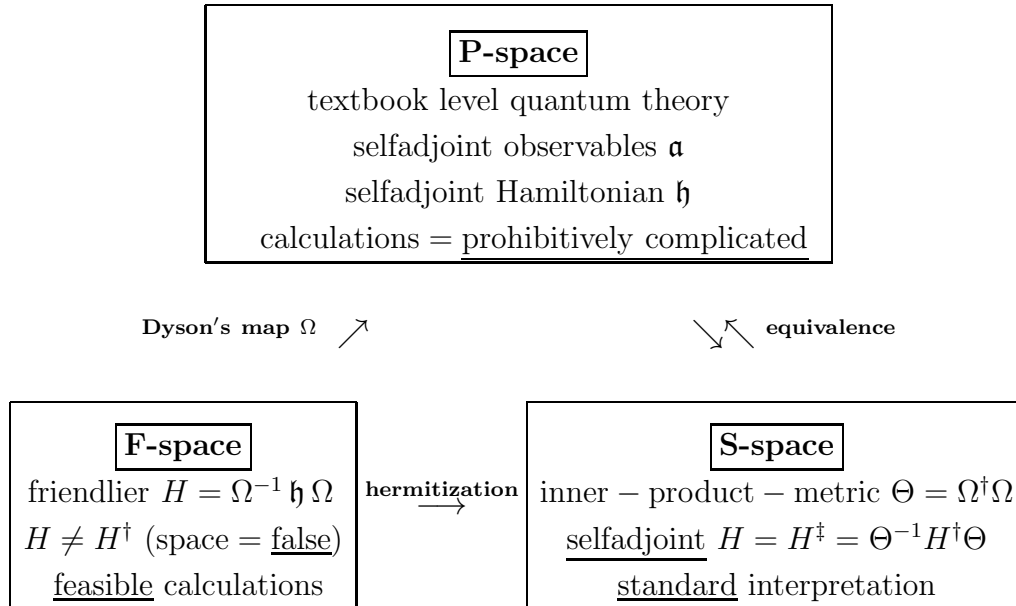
P-space

textbook level quantum theory

selfadjoint observables $\mathfrak{a}$

selfadjoint Hamiltonian $\mathfrak{h}$

calculations = prohibitively complicated

Dyson's map $\Omega$ $\nearrow$

$\searrow\nwarrow$ equivalence

F-space

friendlier $H = \Omega^{-1}\,\mathfrak{h}\,\Omega$

$H \neq H^{\dagger}$ (space = false)

feasible calculations

hermitization $\longrightarrow$

S-space

inner − product − metric $\Theta = \Omega^{\dagger}\Omega$

selfadjoint $H = H^{\ddagger} = \Theta^{-1}H^{\dagger}\Theta$

standard interpretation